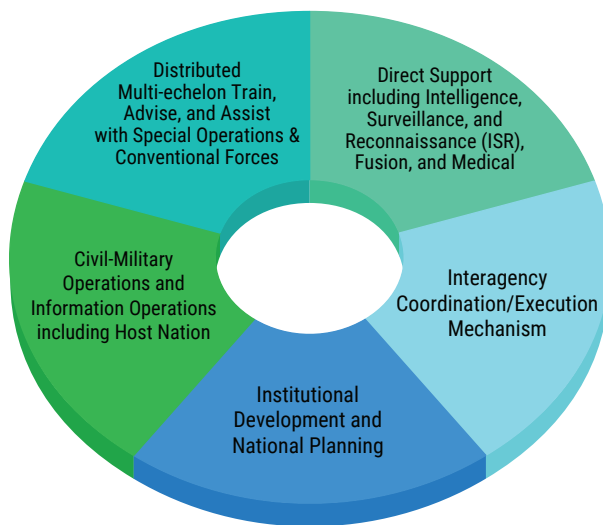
Distributed Multi-echelon Train, Advise, and Assist with Special Operations & Conventional Forces

Direct Support including Intelligence, Surveillance, and Reconnaissance (ISR), Fusion, and Medical

Civil-Military Operations and Information Operations including Host Nation

Interagency Coordination/Execution Mechanism

Institutional Development and National Planning